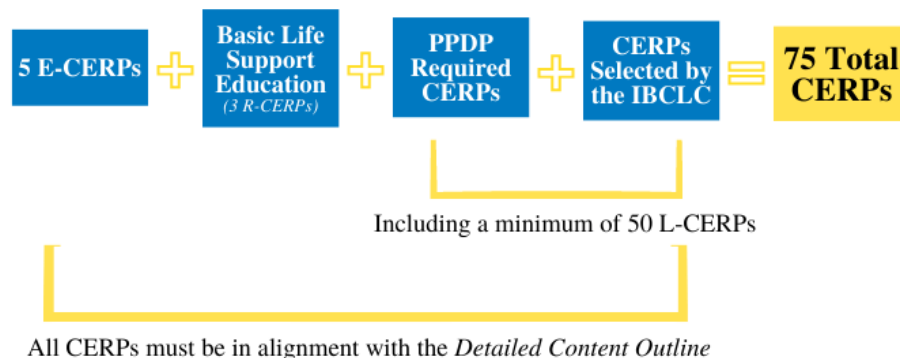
5 E-CERPs

Basic Life Support Education
(3 R-CERPs)

PPDP Required CERPs

CERPs Selected by the IBCLC

75 Total CERPs

Including a minimum of 50 L-CERPs

All CERPs must be in alignment with the *Detailed Content Outline*